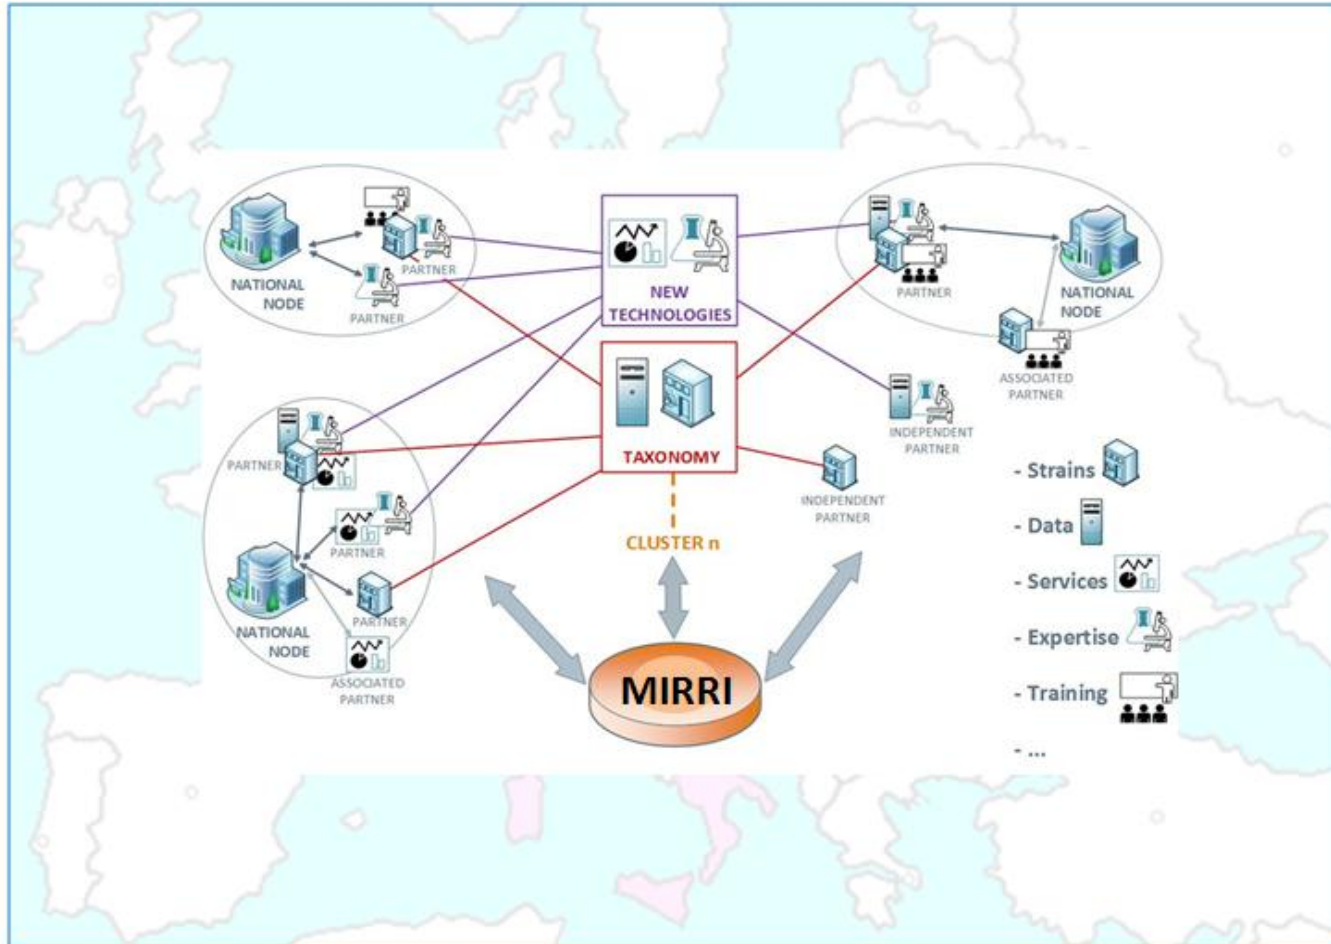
NATIONAL NODE

PARTNER

PARTNER

NEW TECHNOLOGIES

PARTNER

NATIONAL NODE

ASSOCIATED PARTNER

TAXONOMY

INDEPENDENT PARTNER

PARTNER

INDEPENDENT PARTNER

CLUSTER n

PARTNER

PARTNER

NATIONAL NODE

ASSOCIATED PARTNER

MIRRI

- Strains

- Data

- Services

- Expertise

- Training

- ...